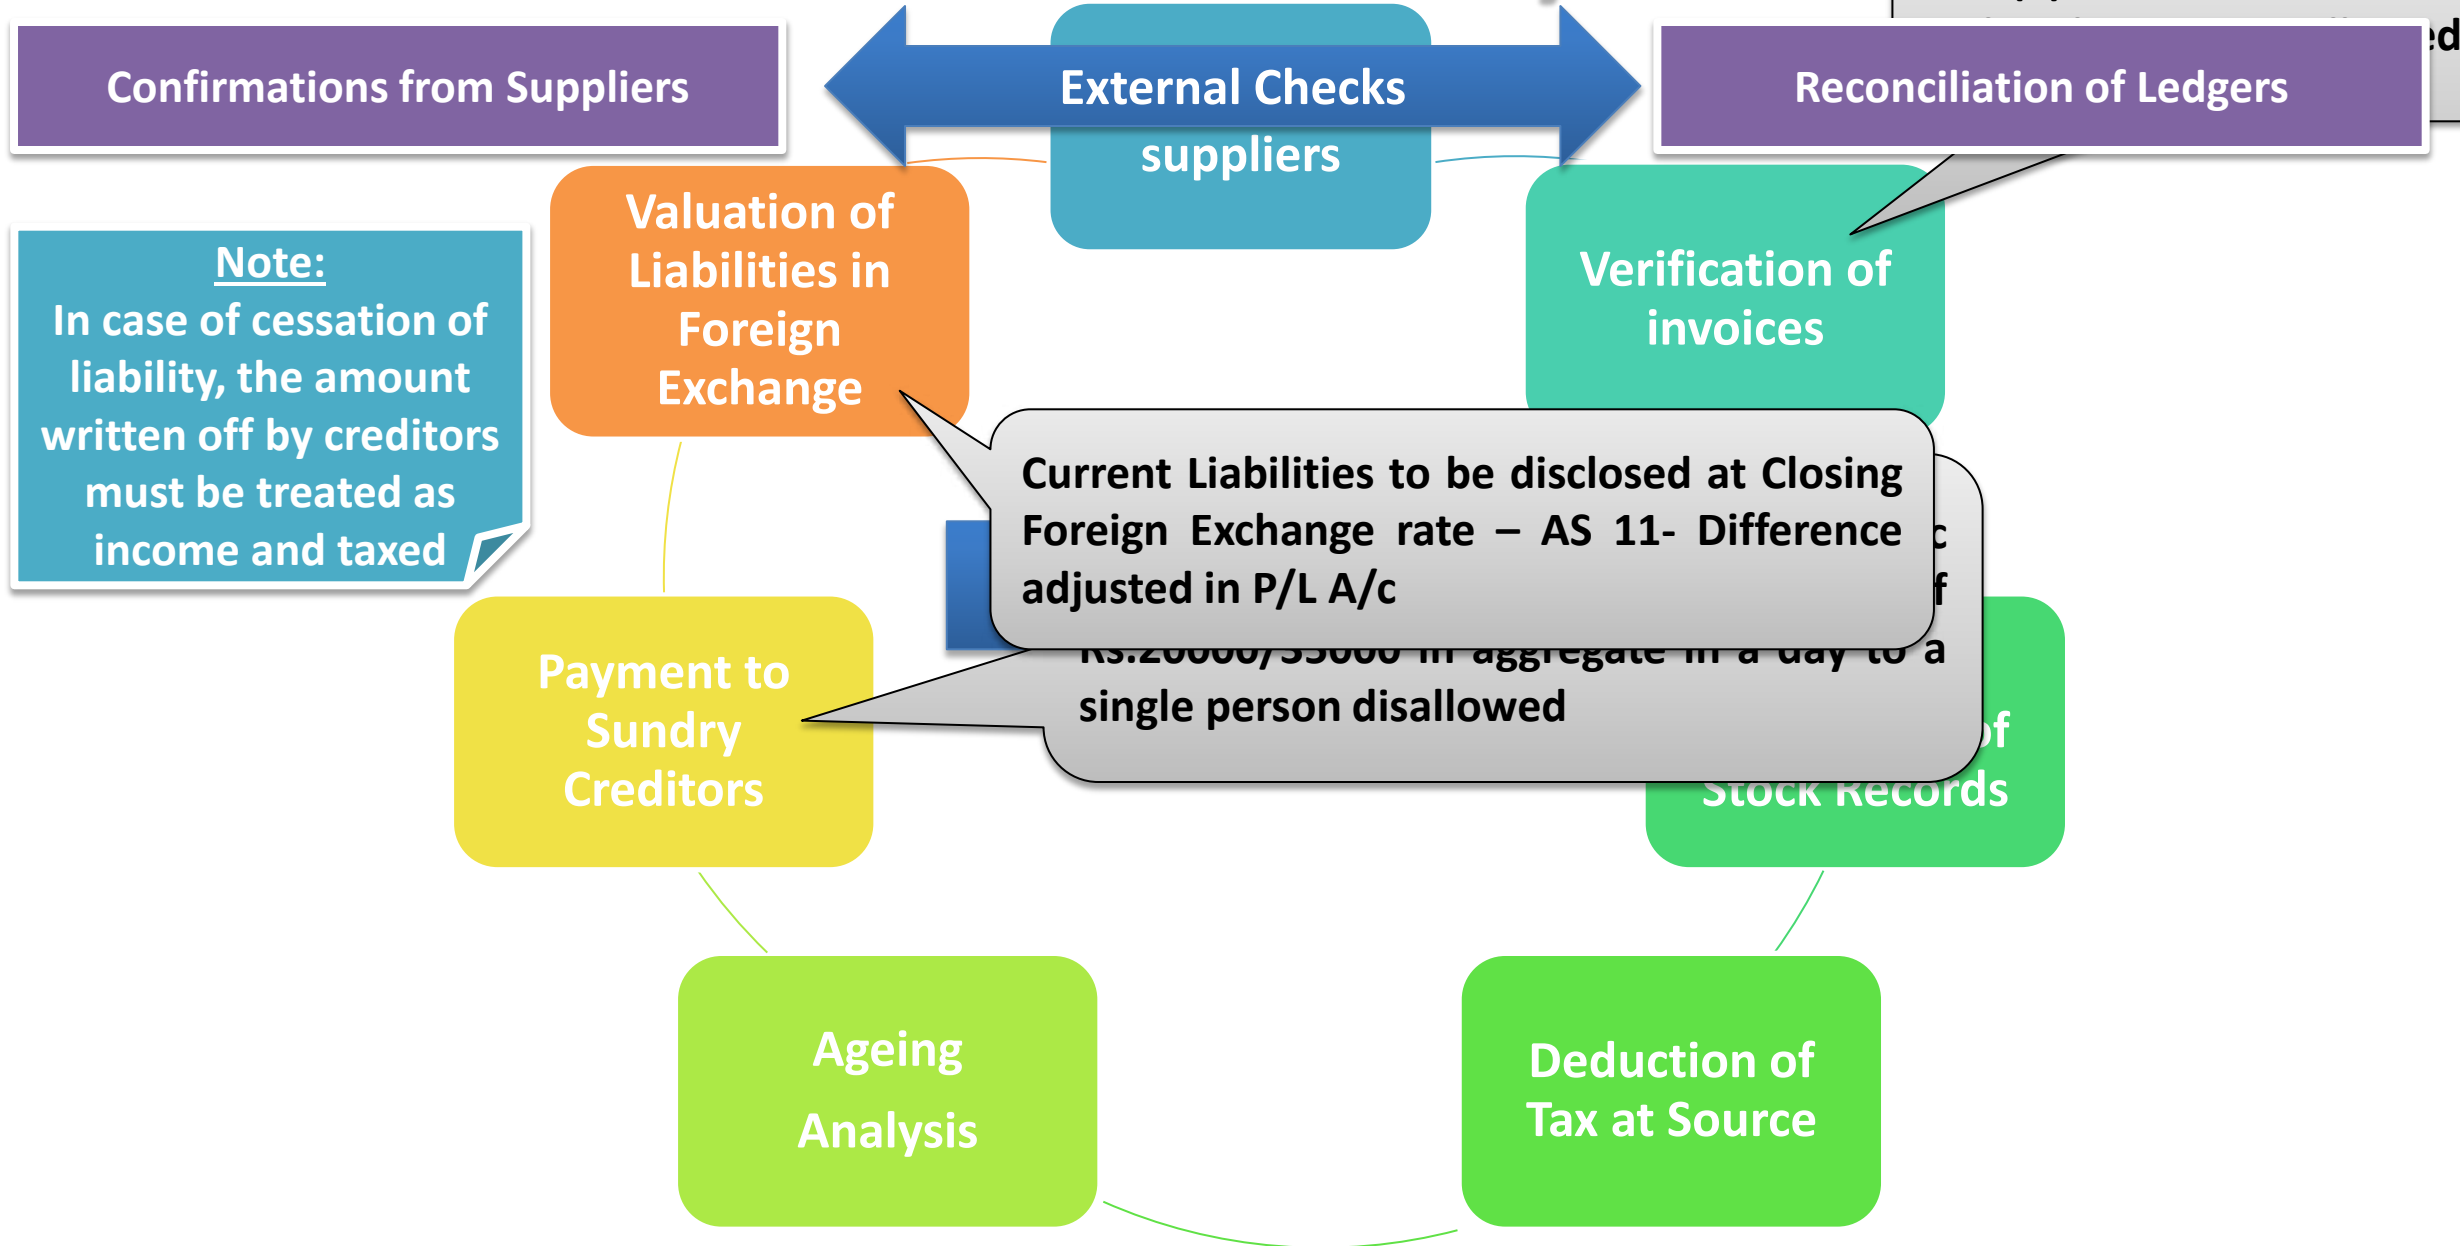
Confirmations from Suppliers

External Checks

suppliers

Reconciliation of Ledgers

ed

Note:
In case of cessation of liability, the amount written off by creditors must be treated as income and taxed

Valuation of Liabilities in Foreign Exchange

Verification of invoices

Current Liabilities to be disclosed at Closing Foreign Exchange rate – AS 11- Difference adjusted in P/L A/c

c

f

Rs.20000/35000 in aggregate in a day to a single person disallowed

Payment to Sundry Creditors

of

Stock Records

Ageing Analysis

Deduction of Tax at Source